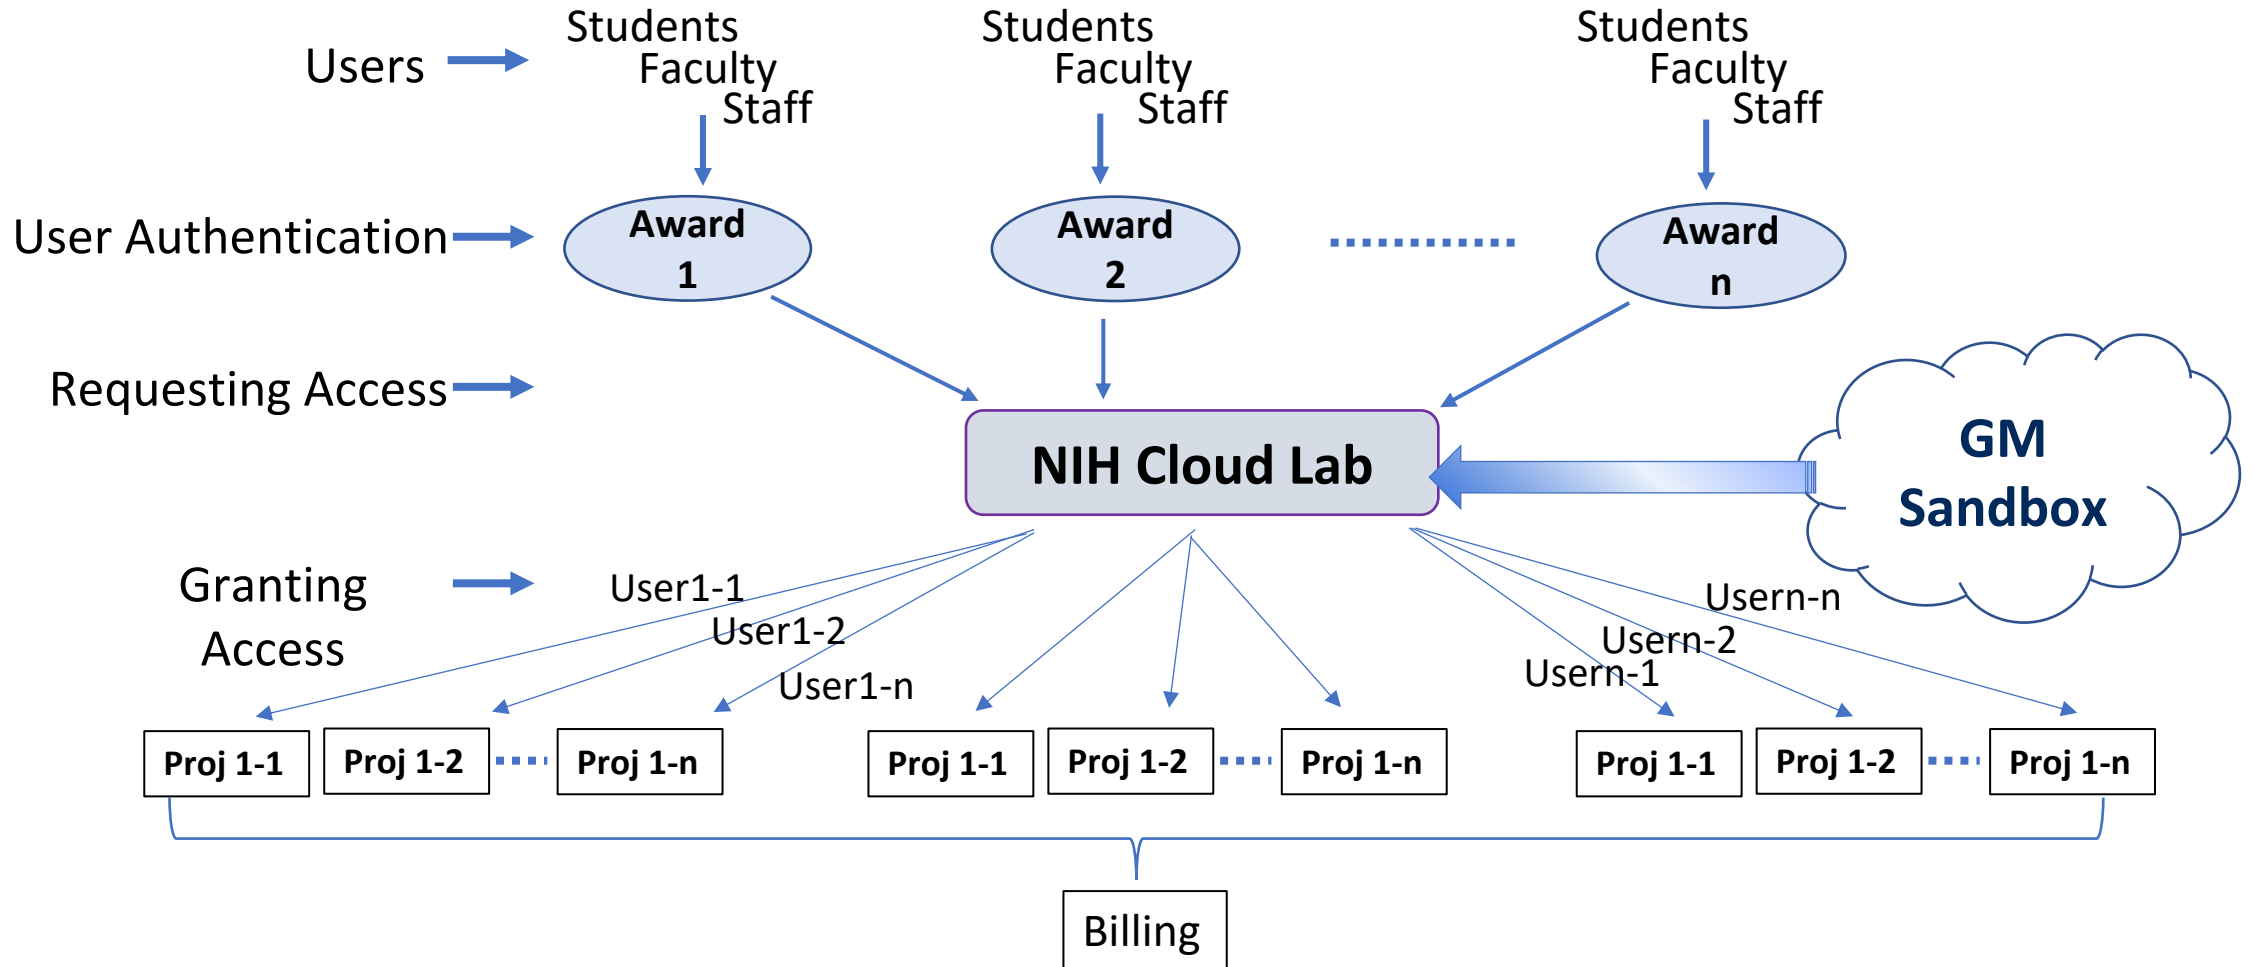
Users

Students
Faculty
Staff

Students
Faculty
Staff

Students
Faculty
Staff

User Authentication

Award 1

Award 2

Award n

Requesting Access

NIH Cloud Lab

GM Sandbox

Granting Access

User1-1
User1-2
User1-n

Usern-n
Usern-2
Usern-1

Proj 1-1 | Proj 1-2 | Proj 1-n

Proj 1-1 | Proj 1-2 | Proj 1-n

Proj 1-1 | Proj 1-2 | Proj 1-n

Billing